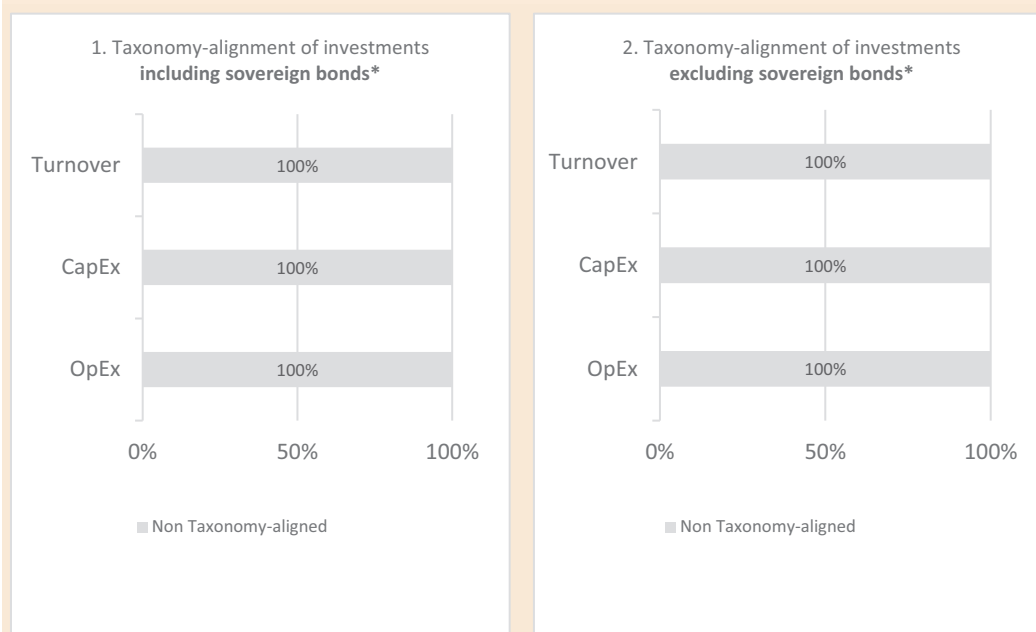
1. Taxonomy-alignment of investments **including sovereign bonds***

Turnover
100%

CapEx
100%

OpEx
100%

0%
50%
100%

Non Taxonomy-aligned

2. Taxonomy-alignment of investments **excluding sovereign bonds***

Turnover
100%

CapEx
100%

OpEx
100%

0%
50%
100%

Non Taxonomy-aligned